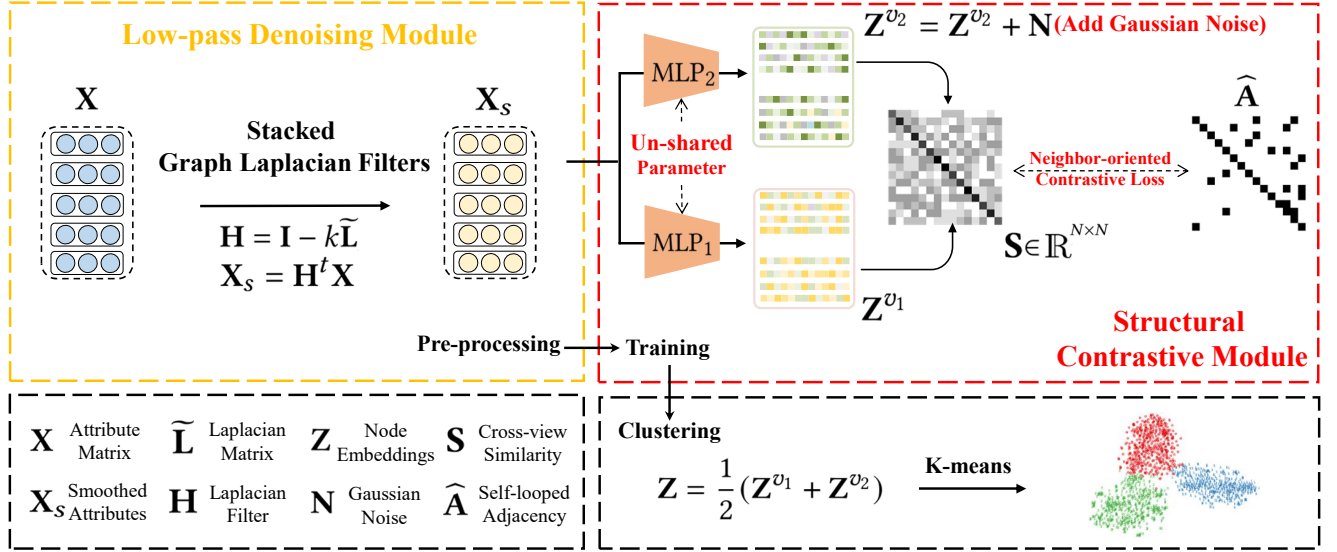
Low-pass Denoising Module

$\mathbf{X}$

Stacked
Graph Laplacian Filters

$\mathbf{X}_s$

$\mathbf{H} = \mathbf{I} - k\widetilde{\mathbf{L}}$
$\mathbf{X}_s = \mathbf{H}^t\mathbf{X}$

Pre-processing → Training

$\text{MLP}_2$

Un-shared
Parameter

$\text{MLP}_1$

$\mathbf{Z}^{v_2} = \mathbf{Z}^{v_2} + \mathbf{N}$ (Add Gaussian Noise)

$\widehat{\mathbf{A}}$

Neighbor-oriented
Contrastive Loss

$\mathbf{S} \in \mathbb{R}^{N \times N}$

$\mathbf{Z}^{v_1}$

Structural
Contrastive Module

$\mathbf{X}$ Attribute Matrix
$\widetilde{\mathbf{L}}$ Laplacian Matrix
$\mathbf{Z}$ Node Embeddings
$\mathbf{S}$ Cross-view Similarity
$\mathbf{X}_s$ Smoothed Attributes
$\mathbf{H}$ Laplacian Filter
$\mathbf{N}$ Gaussian Noise
$\widehat{\mathbf{A}}$ Self-looped Adjacency

Clustering

$\mathbf{Z} = \frac{1}{2}(\mathbf{Z}^{v_1} + \mathbf{Z}^{v_2})$

K-means